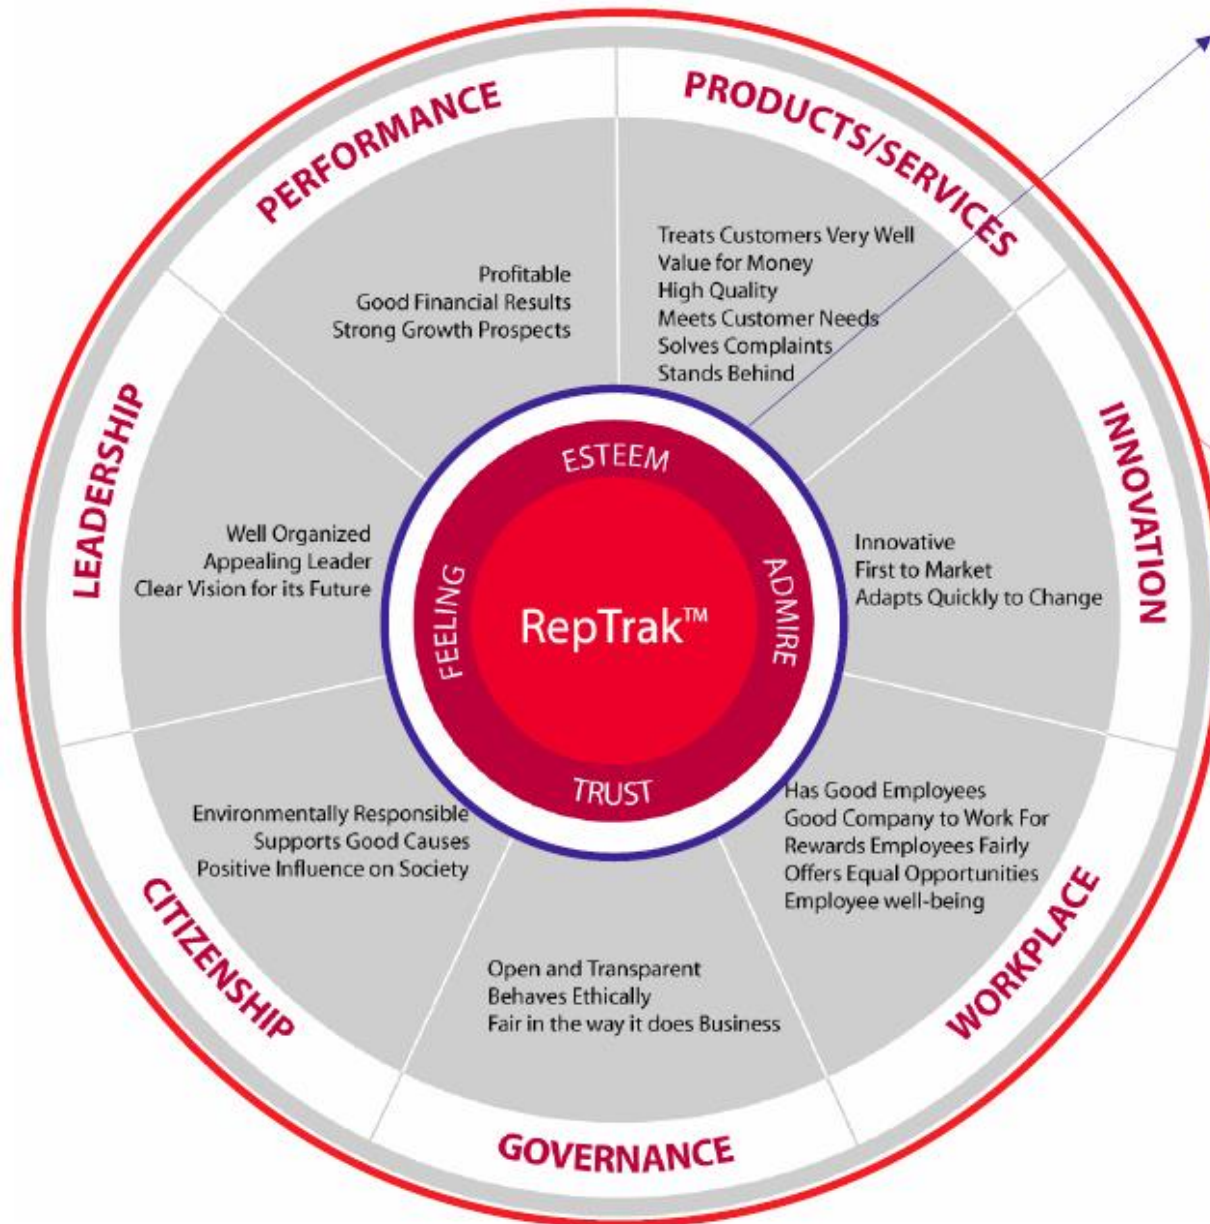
PERFORMANCE

Profitable
Good Financial Results
Strong Growth Prospects

PRODUCTS/SERVICES

Treats Customers Very Well
Value for Money
High Quality
Meets Customer Needs
Solves Complaints
Stands Behind

LEADERSHIP

Well Organized
Appealing Leader
Clear Vision for its Future

ESTEEM
FEELING
RepTrak™
ADMIRE
TRUST

INNOVATION

Innovative
First to Market
Adapts Quickly to Change

CITIZENSHIP

Environmentally Responsible
Supports Good Causes
Positive Influence on Society

WORKPLACE

Has Good Employees
Good Company to Work For
Rewards Employees Fairly
Offers Equal Opportunities
Employee well-being

GOVERNANCE

Open and Transparent
Behaves Ethically
Fair in the way it does Business